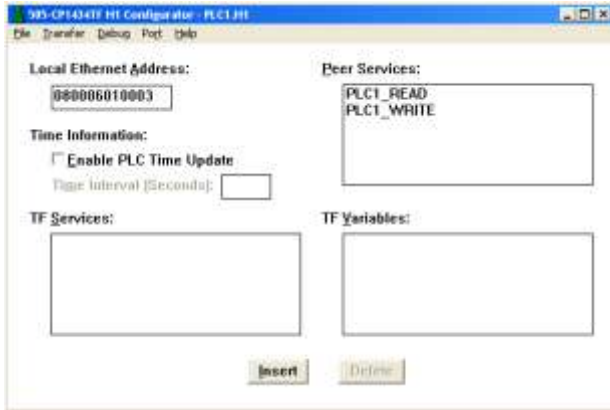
505-CP1434TF H1 Configurator - PLC1.H1

File Transfer Debug Port Help

Local Ethernet Address:

080006010003

Peer Services:

PLC1_READ
PLC1_WRITE

Time Information:

Enable PLC Time Update

Time Interval (Seconds):

TF Services:

TF Variables:

Insert

Delete